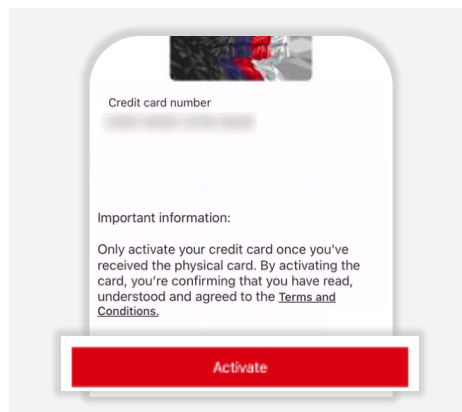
Credit card number

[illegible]

Important information:

Only activate your credit card once you've received the physical card. By activating the card, you're confirming that you have read, understood and agreed to the Terms and Conditions.

Activate